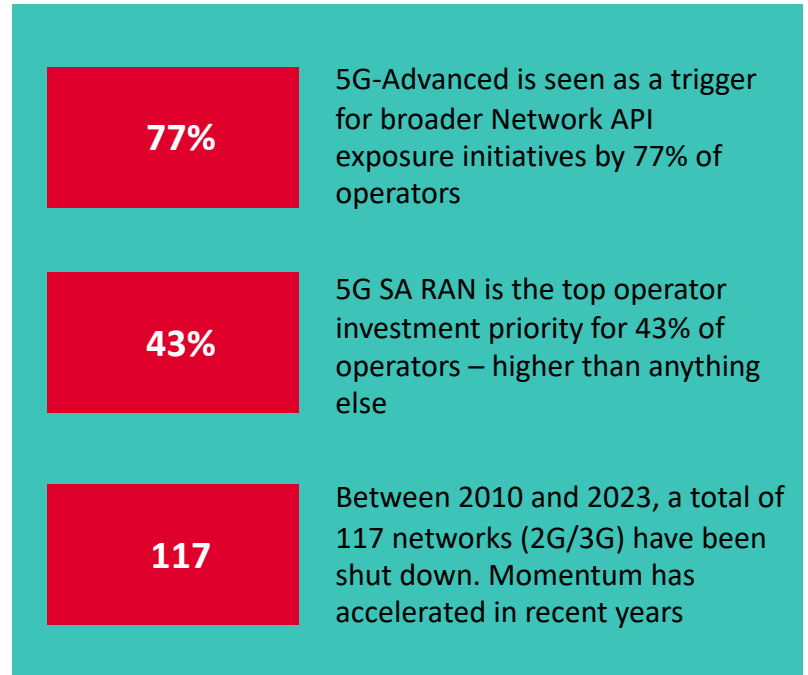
77%

5G-Advanced is seen as a trigger for broader Network API exposure initiatives by 77% of operators

43%

5G SA RAN is the top operator investment priority for 43% of operators – higher than anything else

117

Between 2010 and 2023, a total of 117 networks (2G/3G) have been shut down. Momentum has accelerated in recent years